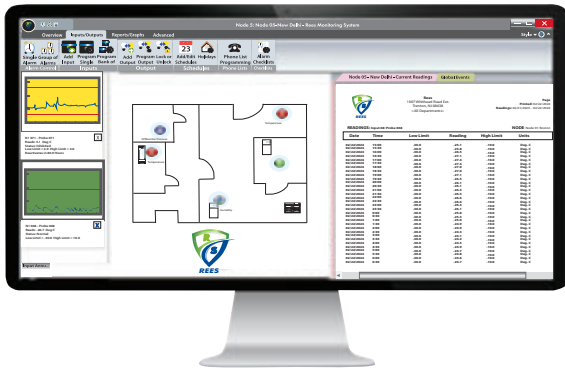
Node 5 : Node 05 • New Delhi • Rees Monitoring System

Overview Inputs/Outputs Reports/Graphs Advanced

Single Alarm Group of Alarms Add Input Program Single Program Bank of Add Output Program Lock or Unlock Add/Edit Schedules Holidays Phone List Programming Alarm Checklists

Alarm Control Inputs Outputs Schedules Phone List Checklists

23

Node 05 • New Delhi • Current Readings Global Events

REES

Rees

READINGS: NODE

| Date | Time | Low Limit | Reading | High Limit | Units |
|---|---|---|---|---|---|
| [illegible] | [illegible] | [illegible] | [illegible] | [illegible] | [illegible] |

REES